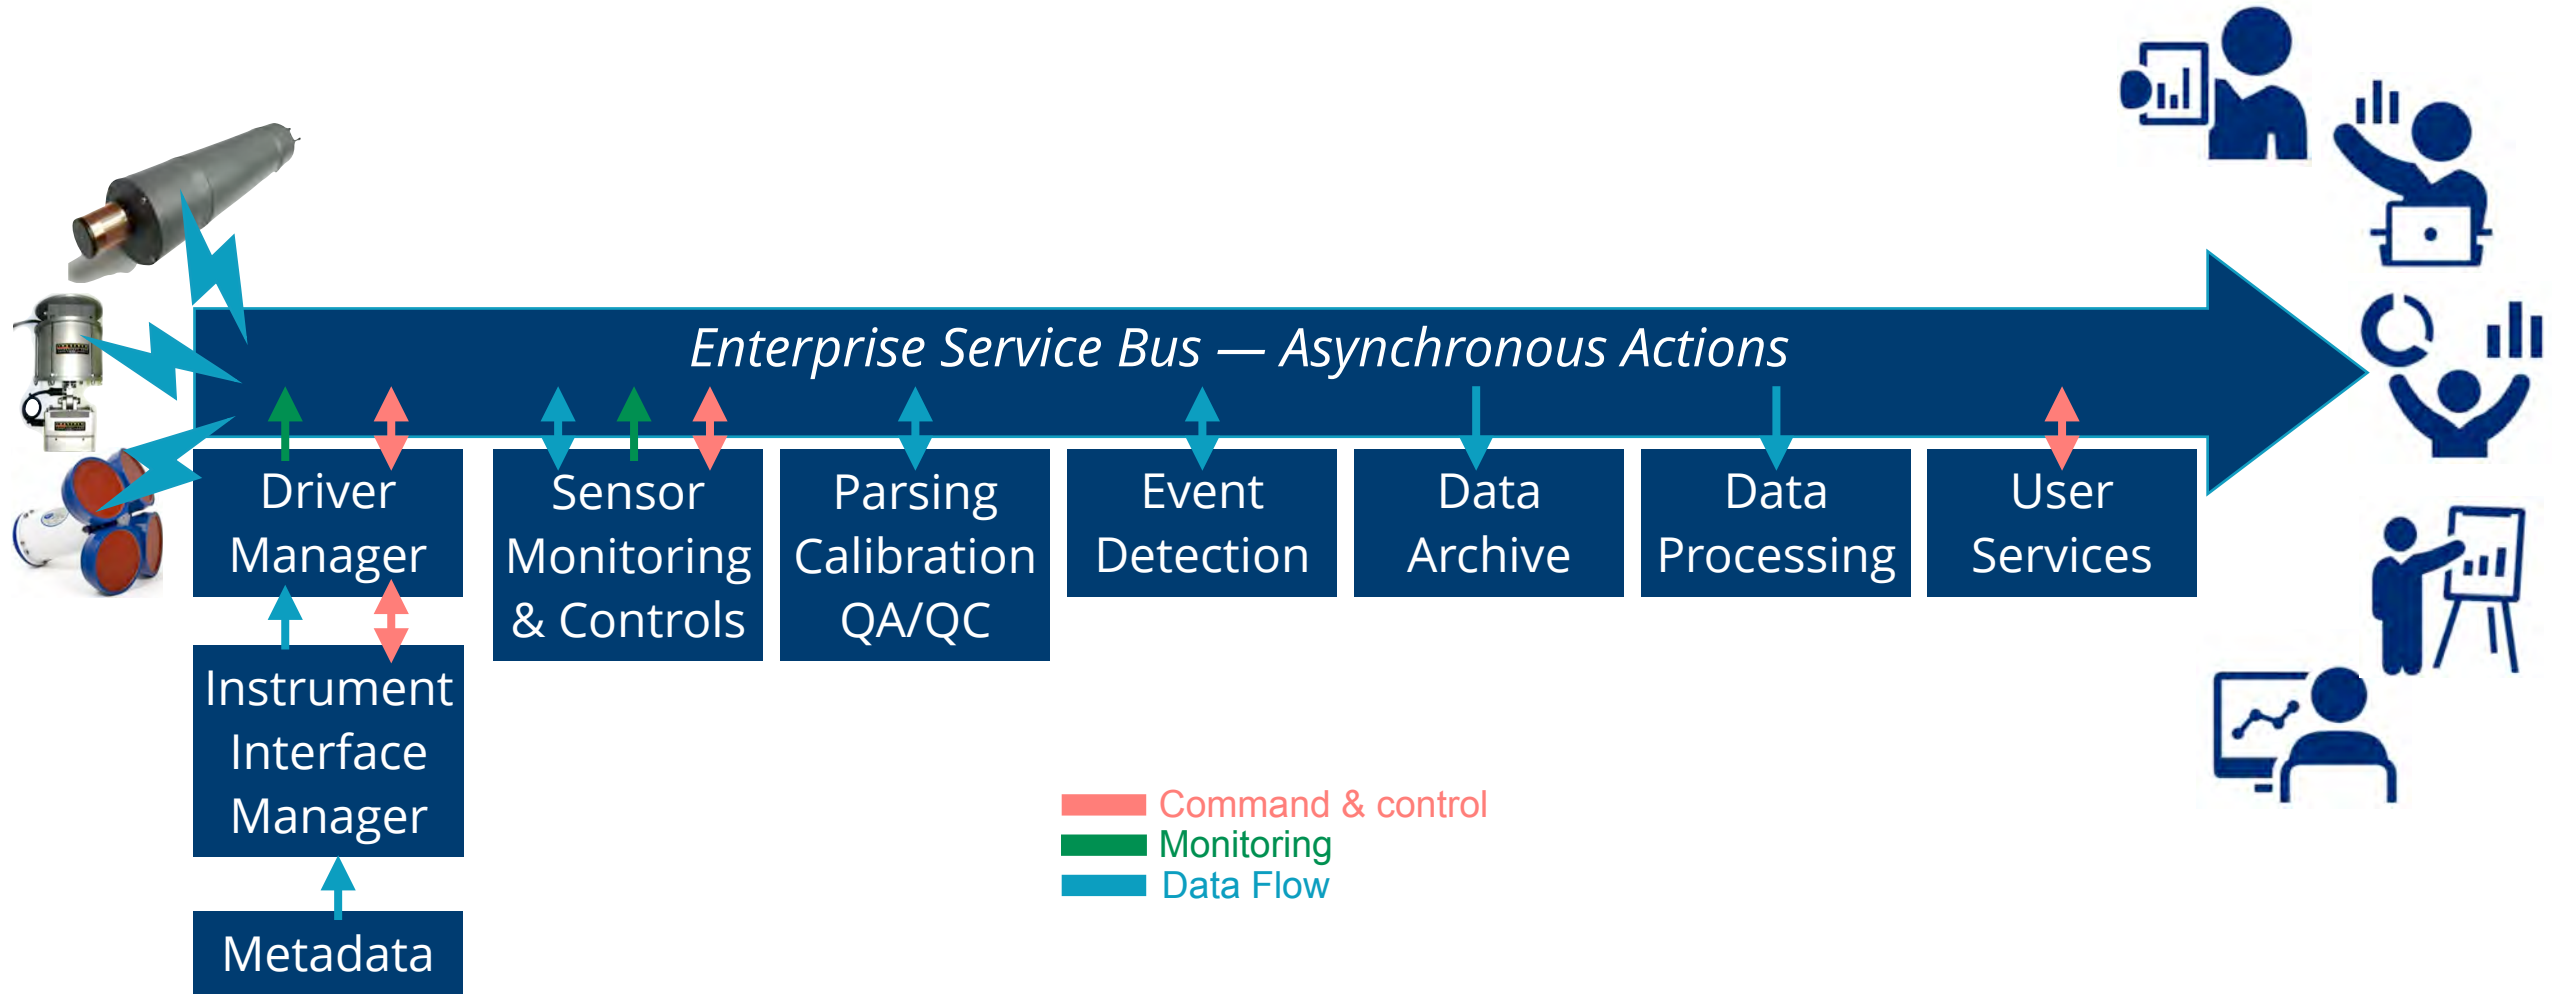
Enterprise Service Bus — Asynchronous Actions

Driver Manager

Sensor Monitoring & Controls

Parsing Calibration QA/QC

Event Detection

Data Archive

Data Processing

User Services

Instrument Interface Manager

Metadata

Command & control
Monitoring
Data Flow